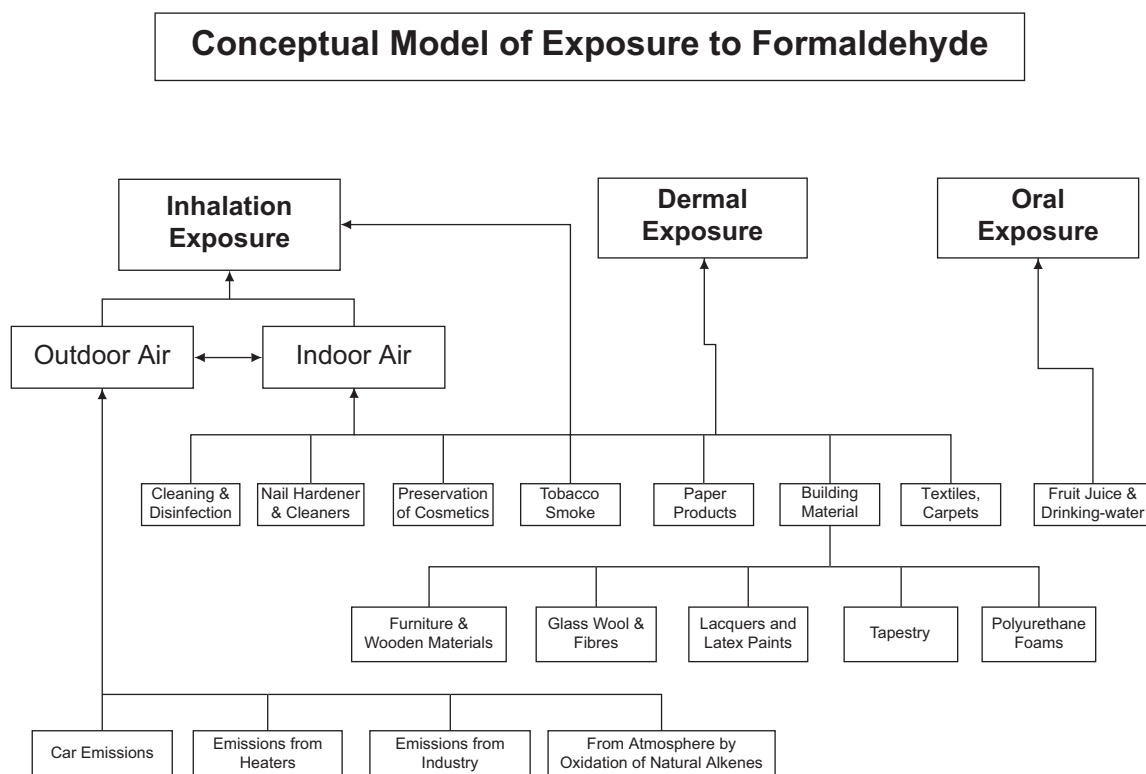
Conceptual Model of Exposure to Formaldehyde

Inhalation Exposure

Dermal Exposure

Oral Exposure

Outdoor Air

Indoor Air

Cleaning & Disinfection

Nail Hardener & Cleaners

Preservation of Cosmetics

Tobacco Smoke

Paper Products

Building Material

Textiles, Carpets

Fruit Juice & Drinking-water

Furniture & Wooden Materials

Glass Wool & Fibres

Lacquers and Latex Paints

Tapestry

Polyurethane Foams

Car Emissions

Emissions from Heaters

Emissions from Industry

From Atmosphere by Oxidation of Natural Alkenes